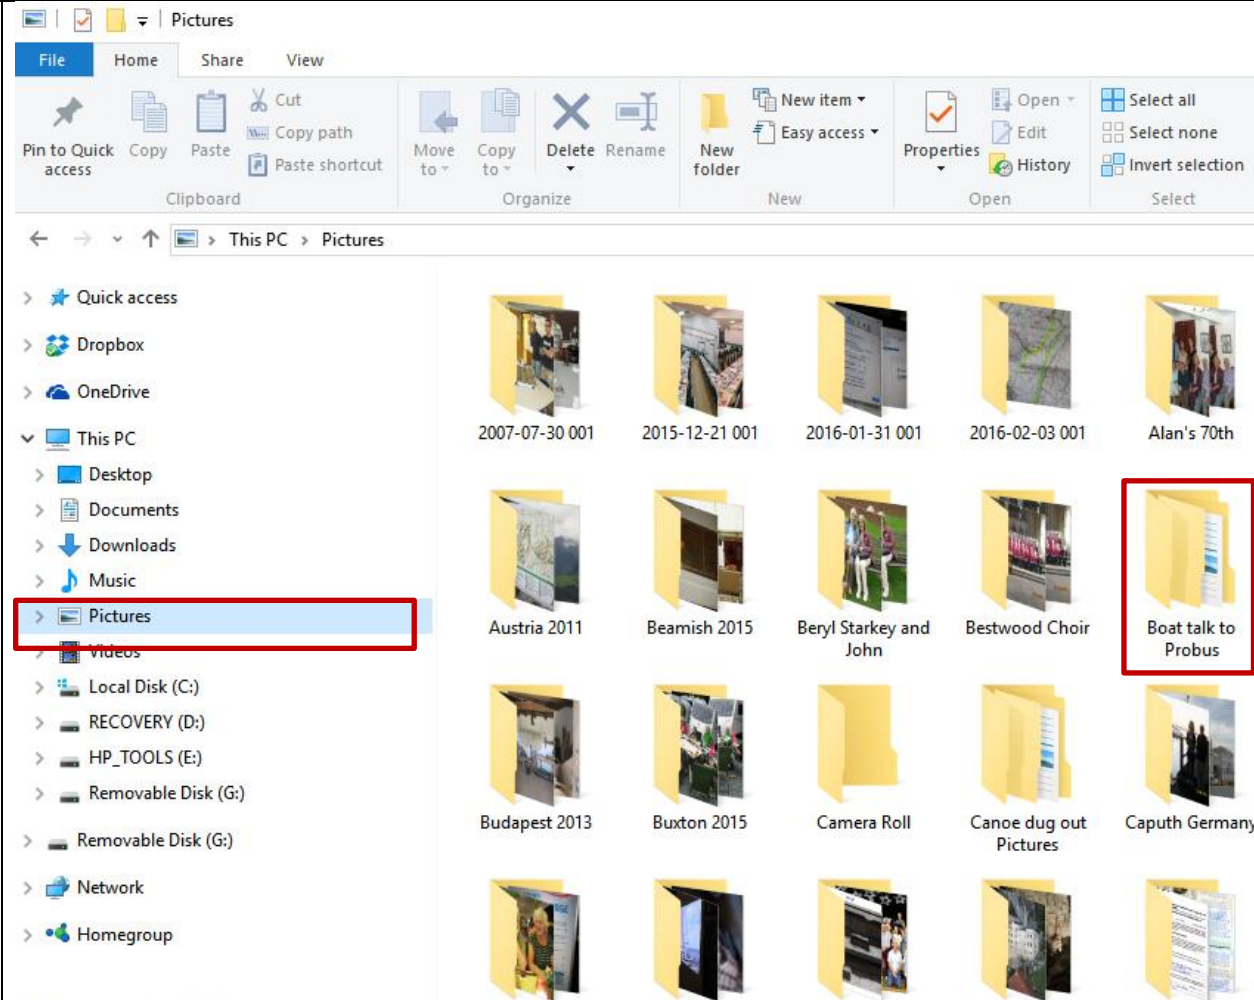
Pictures

File Home Share View

Pin to Quick access
Copy
Paste
Cut
Copy path
Paste shortcut
Clipboard

Move to
Copy to
Delete
Rename
Organize

New folder
New item
Easy access
New

Properties
Open
Edit
History
Open

Select all
Select none
Invert selection
Select

This PC > Pictures

Quick access
Dropbox
OneDrive
This PC
Desktop
Documents
Downloads
Music
Pictures
Videos
Local Disk (C:)
RECOVERY (D:)
HP_TOOLS (E:)
Removable Disk (G:)
Removable Disk (G:)
Network
Homegroup

2007-07-30 001
2015-12-21 001
2016-01-31 001
2016-02-03 001
Alan's 70th
Austria 2011
Beamish 2015
Beryl Starkey and John
Bestwood Choir
Boat talk to Probus
Budapest 2013
Buxton 2015
Camera Roll
Canoe dug out Pictures
Caputh Germany